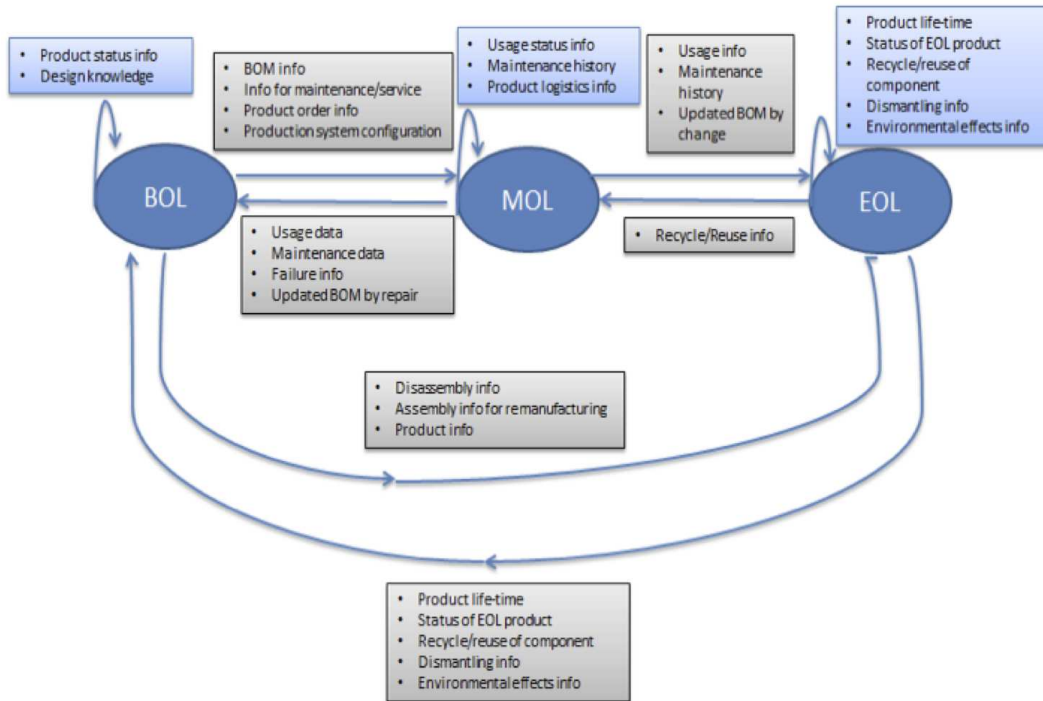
- Product status info
- Design knowledge

- BOM info
- Info for maintenance/service
- Product order info
- Production system configuration

- Usage status info
- Maintenance history
- Product logistics info

- Usage info
- Maintenance history
- Updated BOM by change

- Product life-time
- Status of EOL product
- Recycle/reuse of component
- Dismantling info
- Environmental effects info

BOL

MOL

EOL

- Usage data
- Maintenance data
- Failure info
- Updated BOM by repair

- Recycle/Reuse info

- Disassembly info
- Assembly info for remanufacturing
- Product info

- Product life-time
- Status of EOL product
- Recycle/reuse of component
- Dismantling info
- Environmental effects info